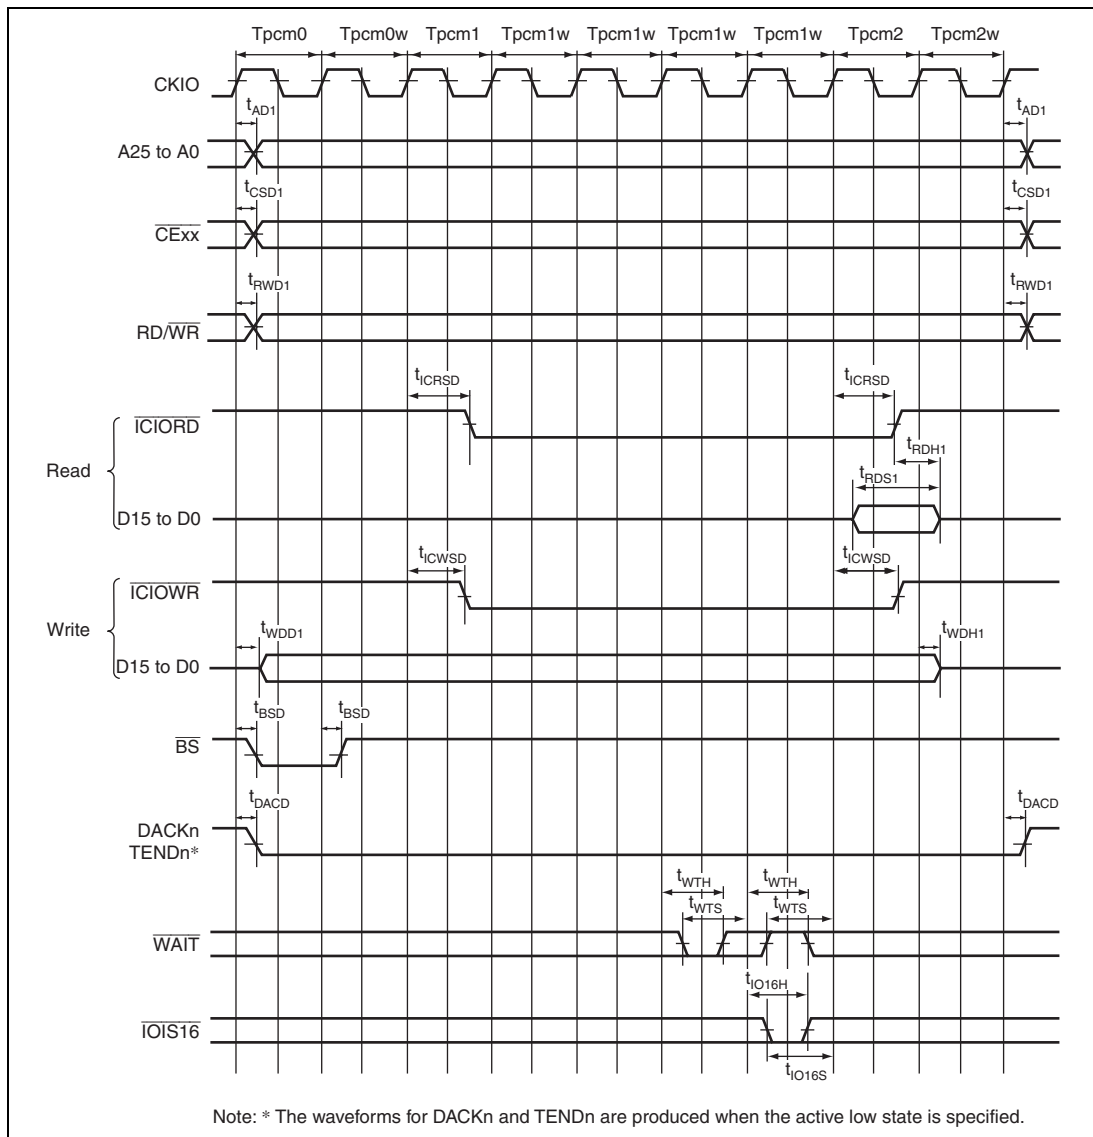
Tpcm0 Tpcm0w Tpcm1 Tpcm1w Tpcm1w Tpcm1w Tpcm1w Tpcm2 Tpcm2w

CKIO

$t_{AD1}$ $t_{AD1}$

A25 to A0

$t_{CSD1}$ $t_{CSD1}$

$\overline{CExx}$

$t_{RWD1}$ $t_{RWD1}$

RD/$\overline{WR}$

$t_{ICRSD}$ $t_{ICRSD}$

$\overline{ICIORD}$

$t_{RDH1}$

Read

$t_{RDS1}$

D15 to D0

$t_{ICWSD}$ $t_{ICWSD}$

$\overline{ICIOWR}$

Write

$t_{WDD1}$ $t_{WDH1}$

D15 to D0

$t_{BSD}$ $t_{BSD}$

$\overline{BS}$

$t_{DACD}$ $t_{DACD}$

DACKn
TENDn*

$t_{WTH}$ $t_{WTH}$
$t_{WTS}$ $t_{WTS}$

$\overline{WAIT}$

$t_{IO16H}$

$\overline{IOIS16}$

$t_{IO16S}$

Note: * The waveforms for DACKn and TENDn are produced when the active low state is specified.